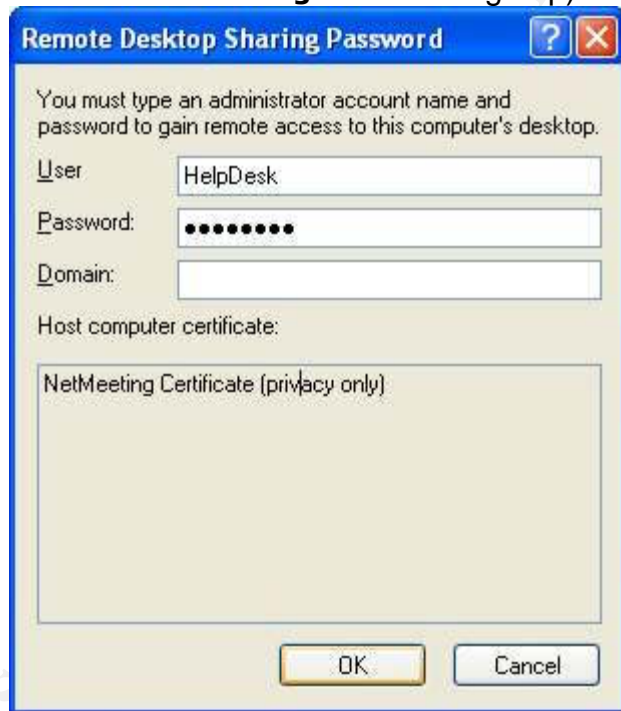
Remote Desktop Sharing Password

You must type an administrator account name and password to gain remote access to this computer's desktop.

User HelpDesk

Password: ••••••••

Domain:

Host computer certificate:

NetMeeting Certificate (privacy only)

OK Cancel